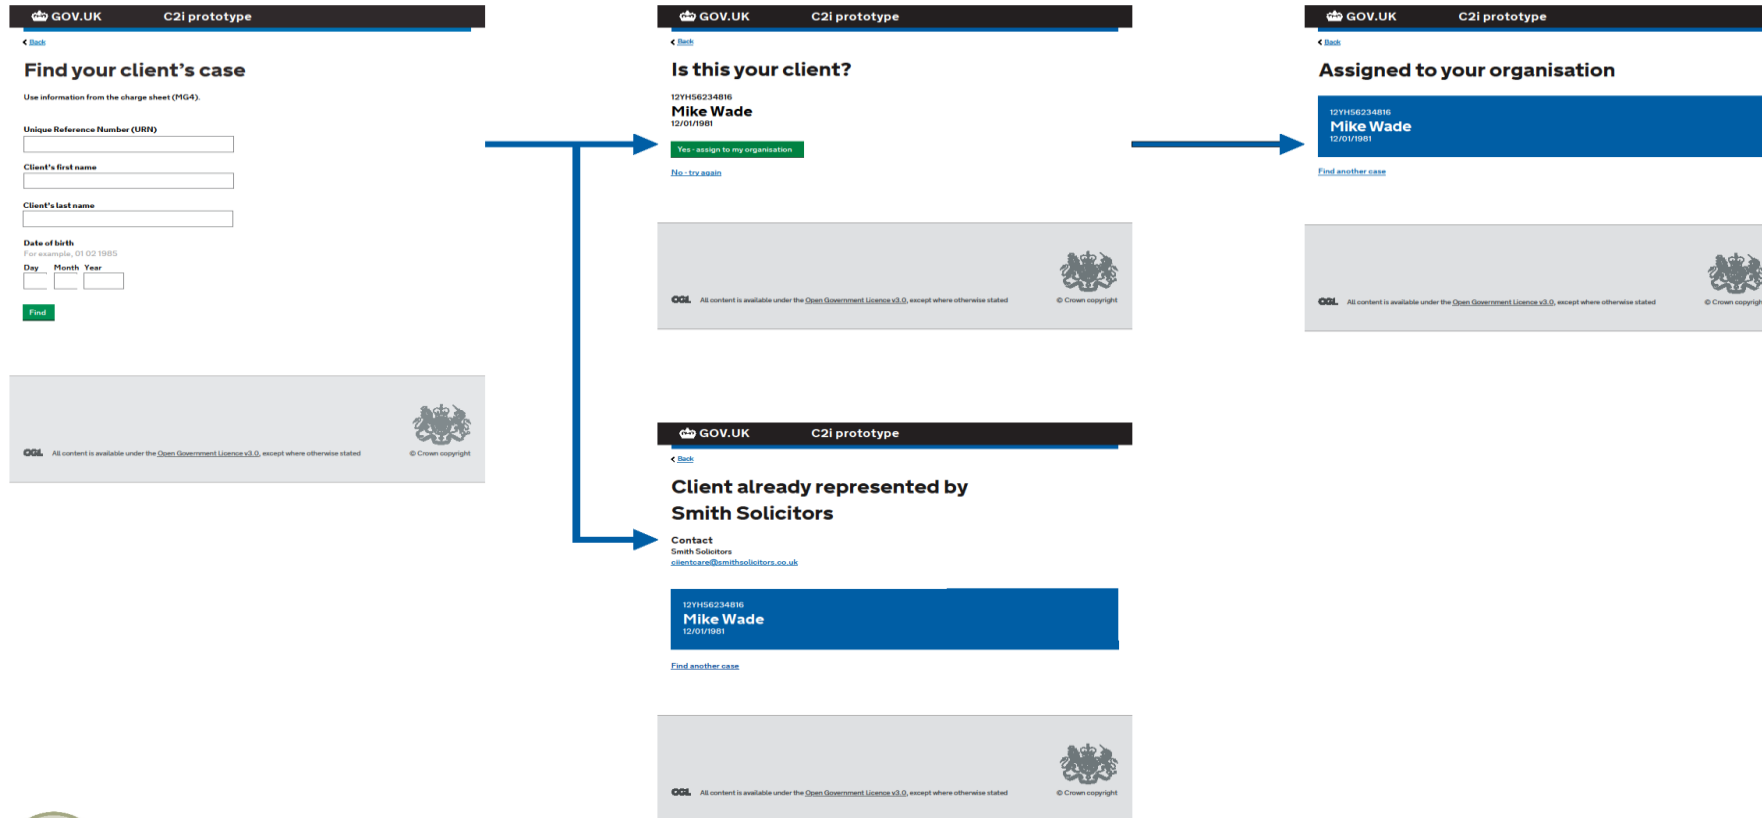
GOV.UK C2i prototype

Back

Find your client's case

Use information from the charge sheet (MG4).

Unique Reference Number (URN)

Client's first name

Client's last name

Date of birth

For example, 01 02 1985

Day Month Year

Find

OGL All content is available under the Open Government Licence v3.0, except where otherwise stated © Crown copyright

GOV.UK C2i prototype

Back

Is this your client?

12YH56234816

Mike Wade

12/01/1981

Yes - assign to my organisation

No - try again

OGL All content is available under the Open Government Licence v3.0, except where otherwise stated © Crown copyright

GOV.UK C2i prototype

Back

Assigned to your organisation

12YH56234816

Mike Wade

12/01/1981

Find another case

OGL All content is available under the Open Government Licence v3.0, except where otherwise stated © Crown copyrigh

GOV.UK C2i prototype

Back

Client already represented by Smith Solicitors

Contact

Smith Solicitors

clientcare@smithsolicitors.co.uk

12YH56234816

Mike Wade

12/01/1981

Find another case

OGL All content is available under the Open Government Licence v3.0, except where otherwise stated © Crown copyright